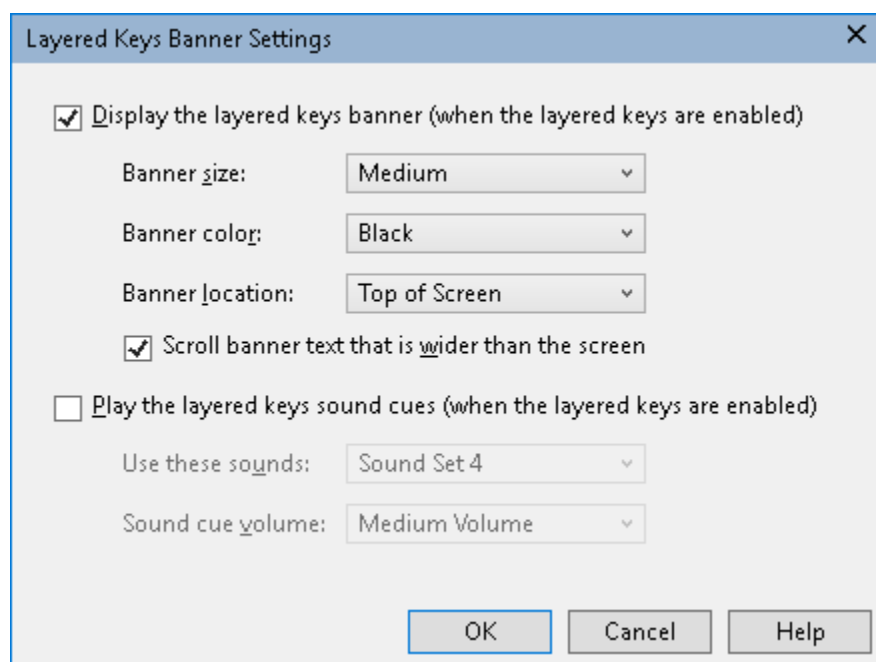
Layered Keys Banner Settings

Display the layered keys banner (when the layered keys are enabled)

Banner size: Medium

Banner color: Black

Banner location: Top of Screen

Scroll banner text that is wider than the screen

Play the layered keys sound cues (when the layered keys are enabled)

Use these sounds: Sound Set 4

Sound cue volume: Medium Volume

OK Cancel Help